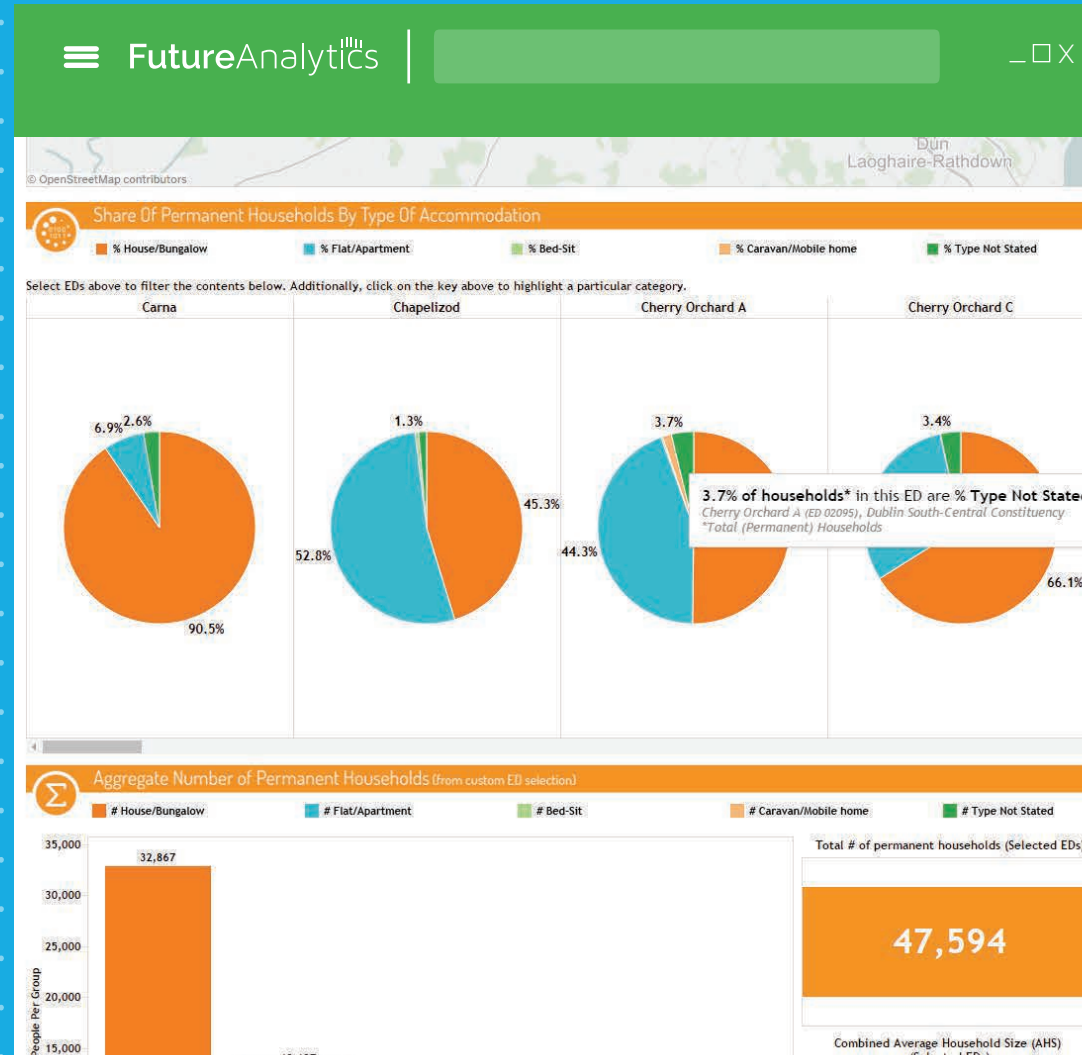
FutureAnalytics

_ □ X

Dun Laoghaire-Rathdown

© OpenStreetMap contributors

Share Of Permanent Households By Type Of Accommodation

% House/Bungalow
% Flat/Apartment
% Bed-Sit
% Caravan/Mobile home
% Type Not Stated

Select EDs above to filter the contents below. Additionally, click on the key above to highlight a particular category.

| Carna | Chapelizod | Cherry Orchard A | Cherry Orchard C |
|---|---|---|---|

6.9% 2.6% 90.5%

1.3% 45.3% 52.8%

3.7% 44.3%

3.4% 66.1%

3.7% of households* in this ED are % Type Not State
Cherry Orchard A (ED 02095), Dublin South-Central Constituency
*Total (Permanent) Households

Aggregate Number of Permanent Households (from custom ED selection)

# House/Bungalow
# Flat/Apartment
# Bed-Sit
# Caravan/Mobile home
# Type Not Stated

35,000
30,000
25,000
20,000
15,000

People Per Group

32,867

Total # of permanent households (Selected EDs

47,594

Combined Average Household Size (AHS)